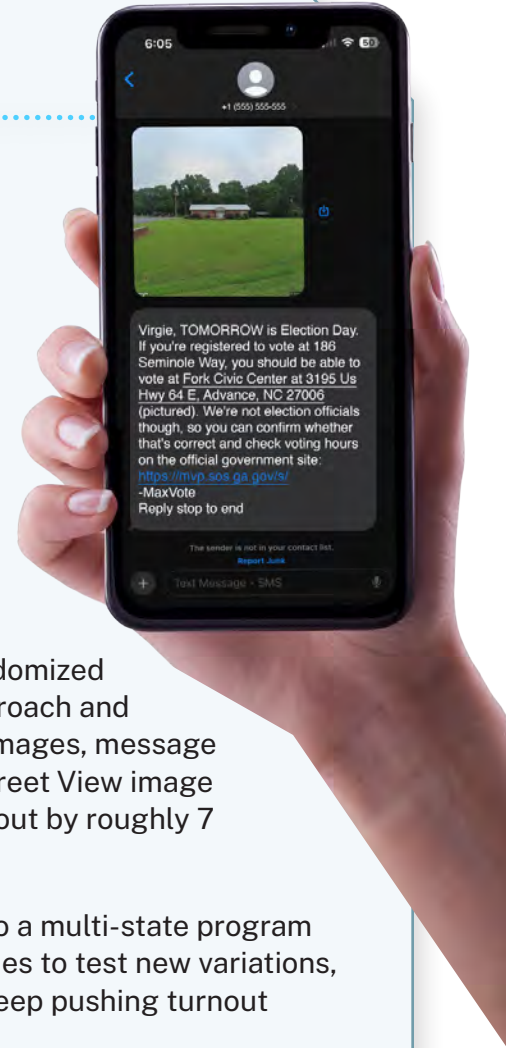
6:05

80

+1 (555) 555-555

Virgie, TOMORROW is Election Day. If you're registered to vote at 186 Seminole Way, you should be able to vote at Fork Civic Center at 3195 Us Hwy 64 E, Advance, NC 27006 (pictured). We're not election officials though, so you can confirm whether that's correct and check voting hours on the official government site: https://mvp.sos.ga.gov/s/
-MaxVote
Reply stop to end

The sender is not in your contact list.
Report Junk

Text Message • SMS

domized
roach and
mages, message
reet View image
out by roughly 7

o a multi-state program
es to test new variations,
eep pushing turnout